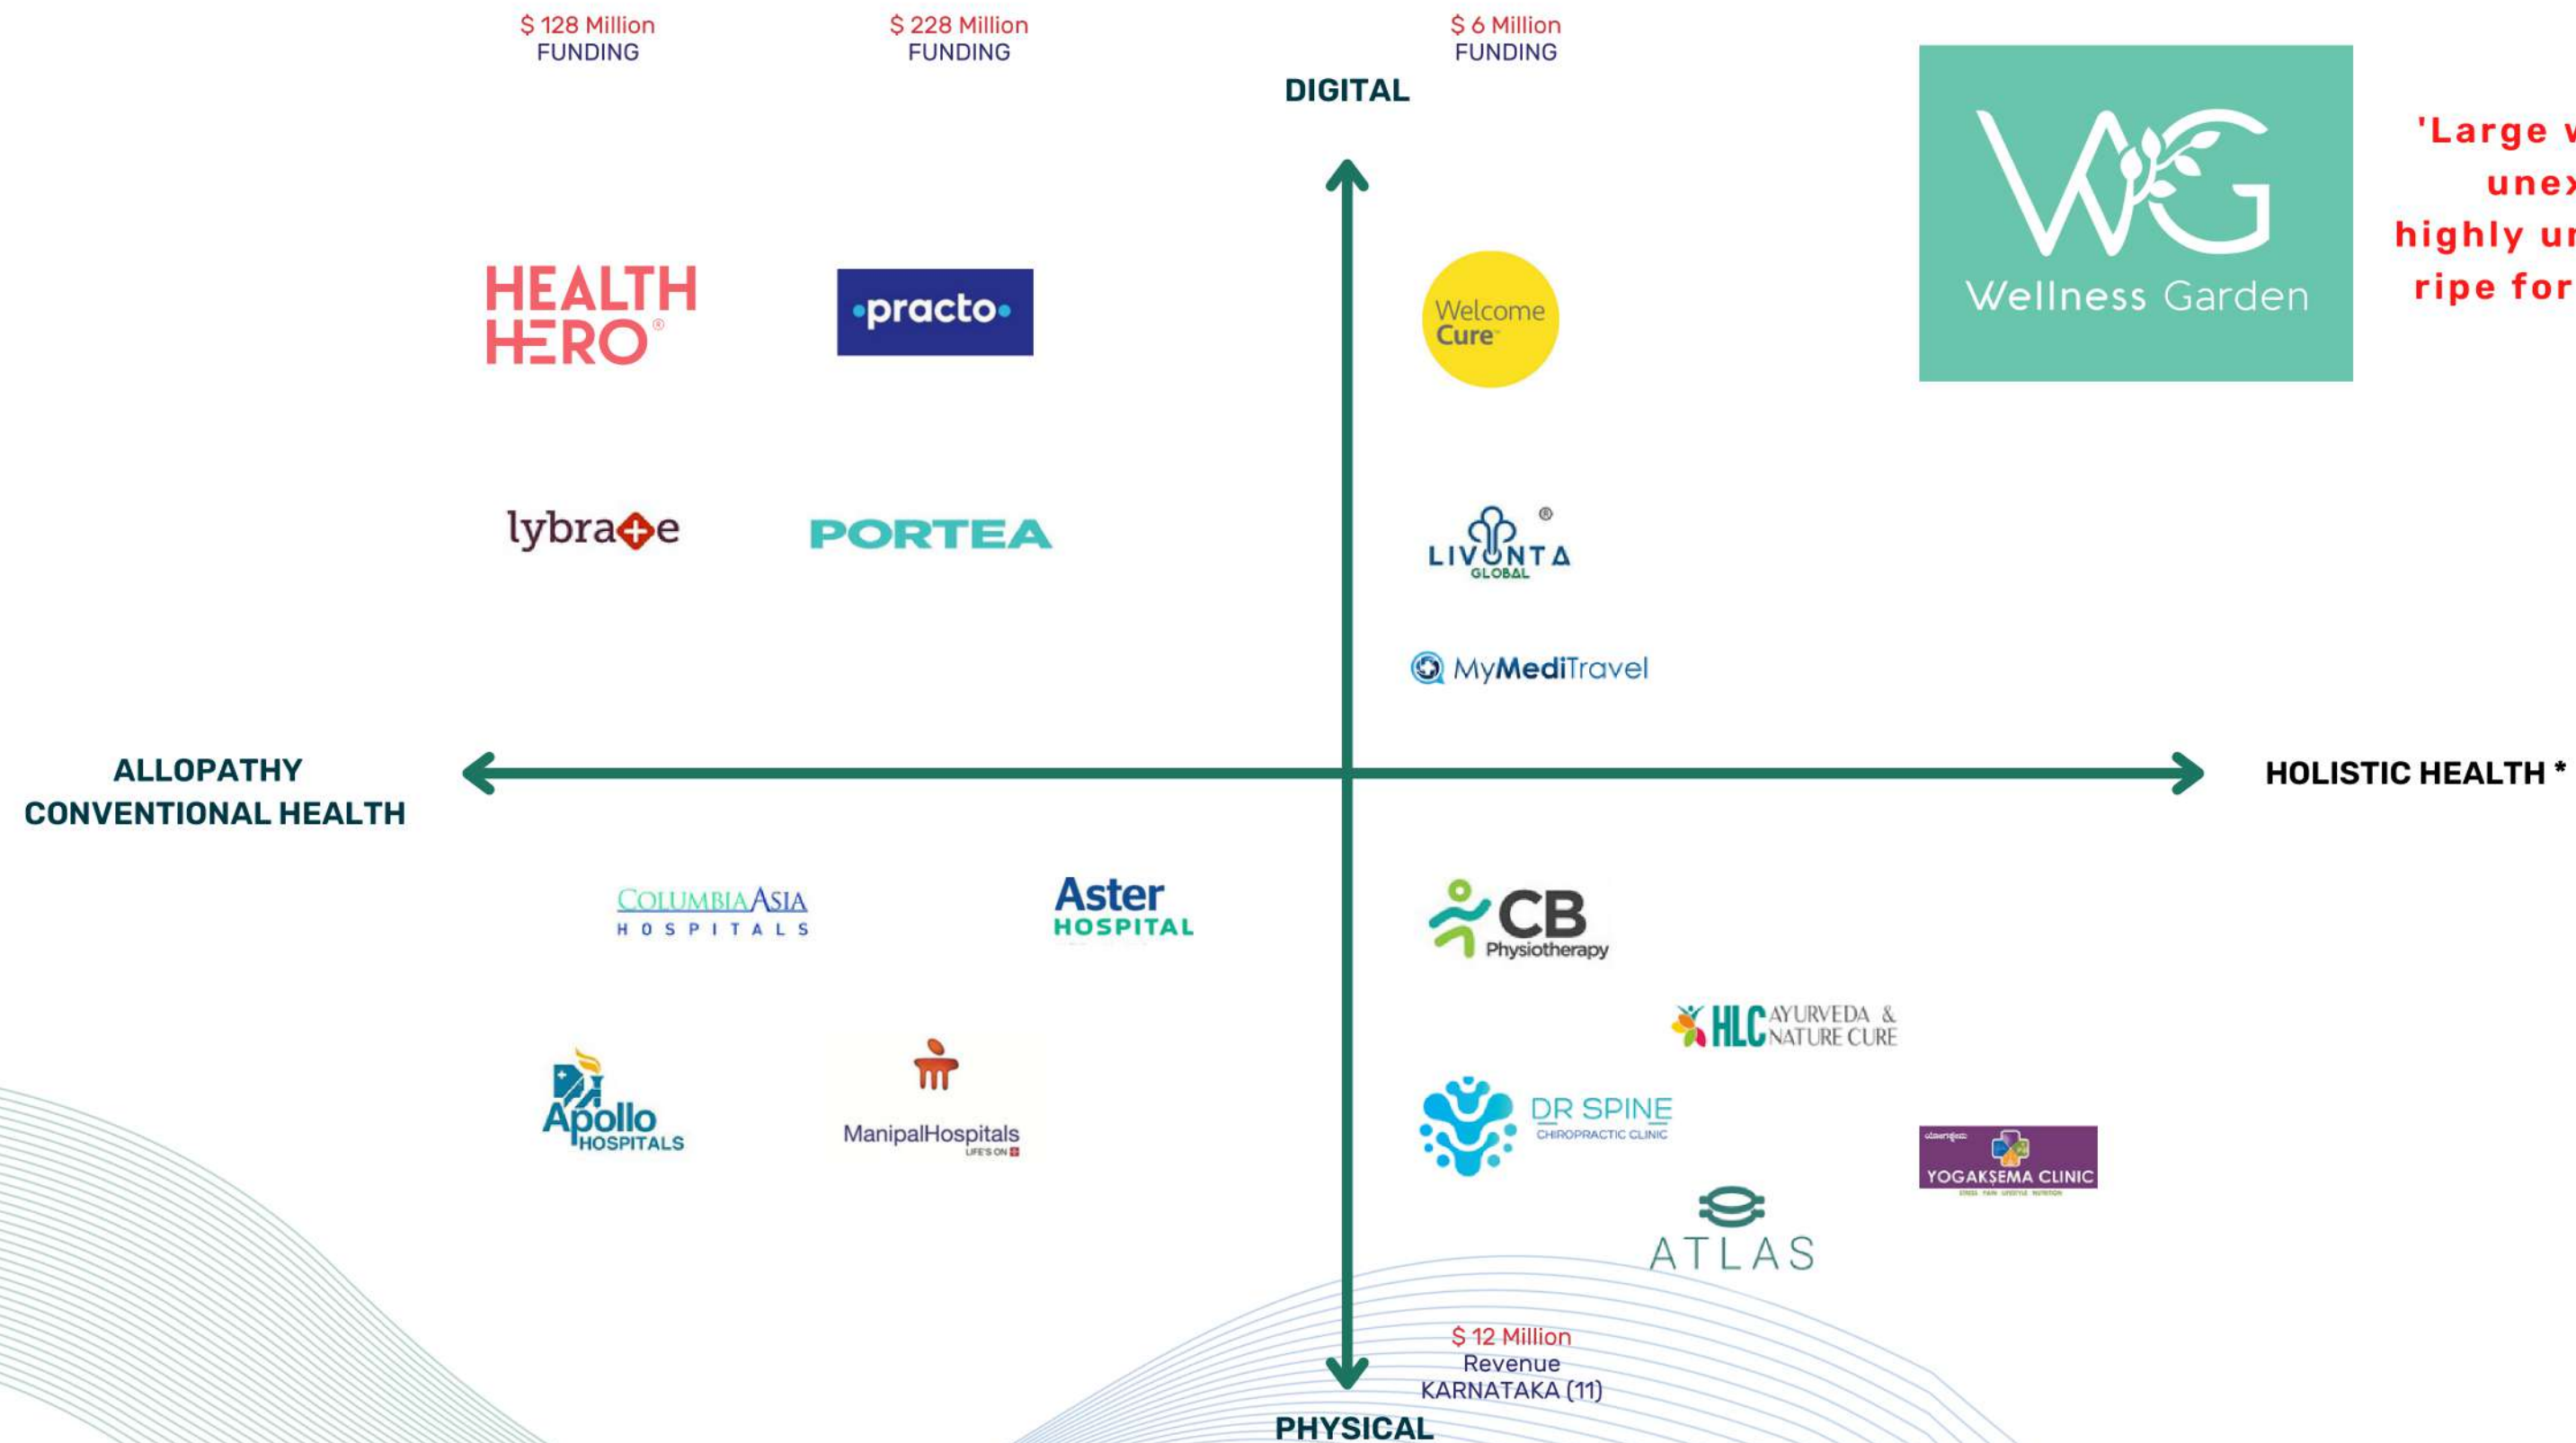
$ 128 Million
FUNDING

$ 228 Million
FUNDING

$ 6 Million
FUNDING

DIGITAL

Wellness Garden

'Large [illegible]
unex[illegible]
highly u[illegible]
ripe for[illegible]

HEALTH HERO

practo

Welcome Cure

lybrate

PORTEA

LIVONTA GLOBAL

MyMediTravel

ALLOPATHY
CONVENTIONAL HEALTH

HOLISTIC HEALTH *

COLUMBIA ASIA HOSPITALS

Aster HOSPITAL

CB Physiotherapy

HLC AYURVEDA & NATURE CURE

Apollo HOSPITALS

ManipalHospitals LIFE'S ON

DR SPINE CHIROPRACTIC CLINIC

YOGAKṢEMA CLINIC

ATLAS

$ 12 Million
Revenue
KARNATAKA (11)

PHYSICAL